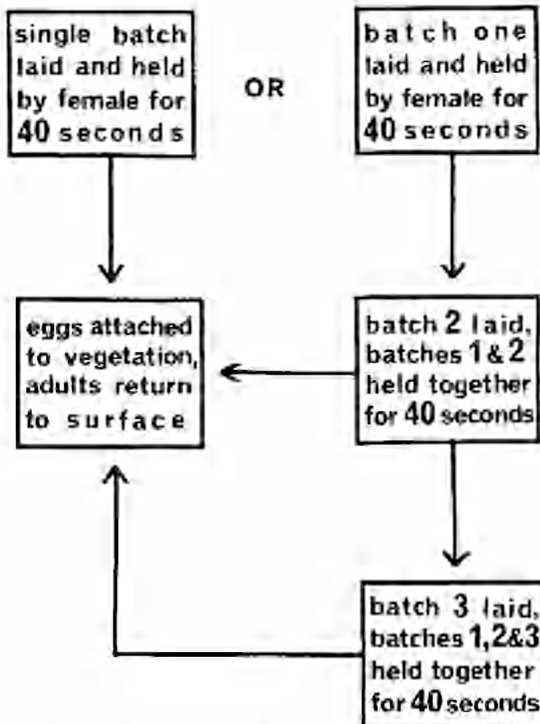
single batch laid and held by female for 40 seconds

OR

batch one laid and held by female for 40 seconds

eggs attached to vegetation, adults return to surface

batch 2 laid, batches 1 & 2 held together for 40 seconds

batch 3 laid, batches 1,2&3 held together for 40 seconds